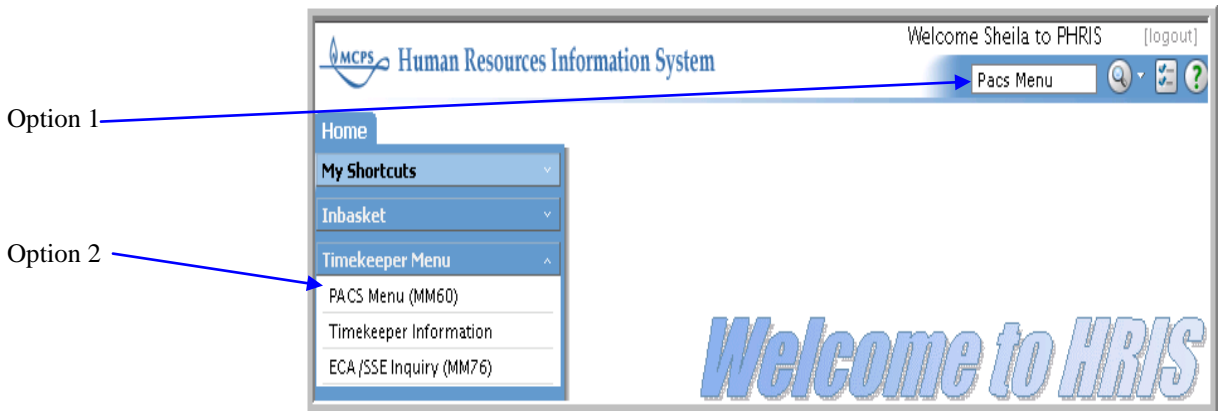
MCPS Human Resources Information System

Welcome Sheila to PHRIS [logout]

Pacs Menu

Option 1

Home

My Shortcuts

Inbasket

Option 2

Timekeeper Menu

PACS Menu (MM60)

Timekeeper Information

ECA/SSE Inquiry (MM76)

Welcome to HRIS